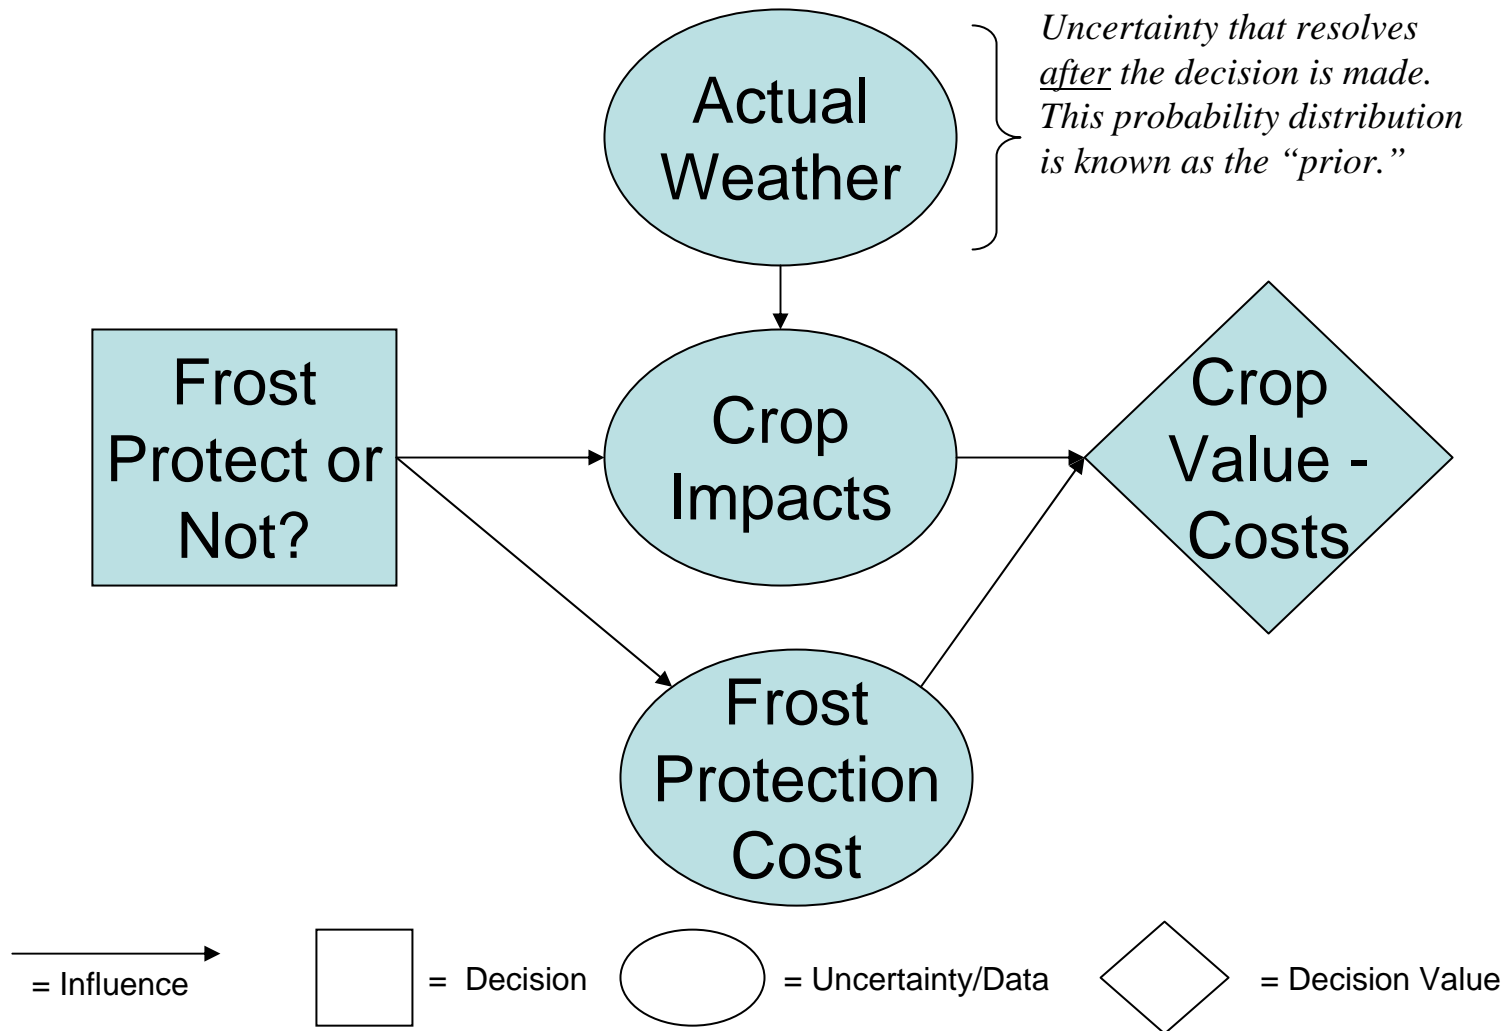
Actual Weather

Uncertainty that resolves after the decision is made. This probability distribution is known as the "prior."

Frost Protect or Not?

Crop Impacts

Crop Value - Costs

Frost Protection Cost

= Influence

= Decision

= Uncertainty/Data

= Decision Value